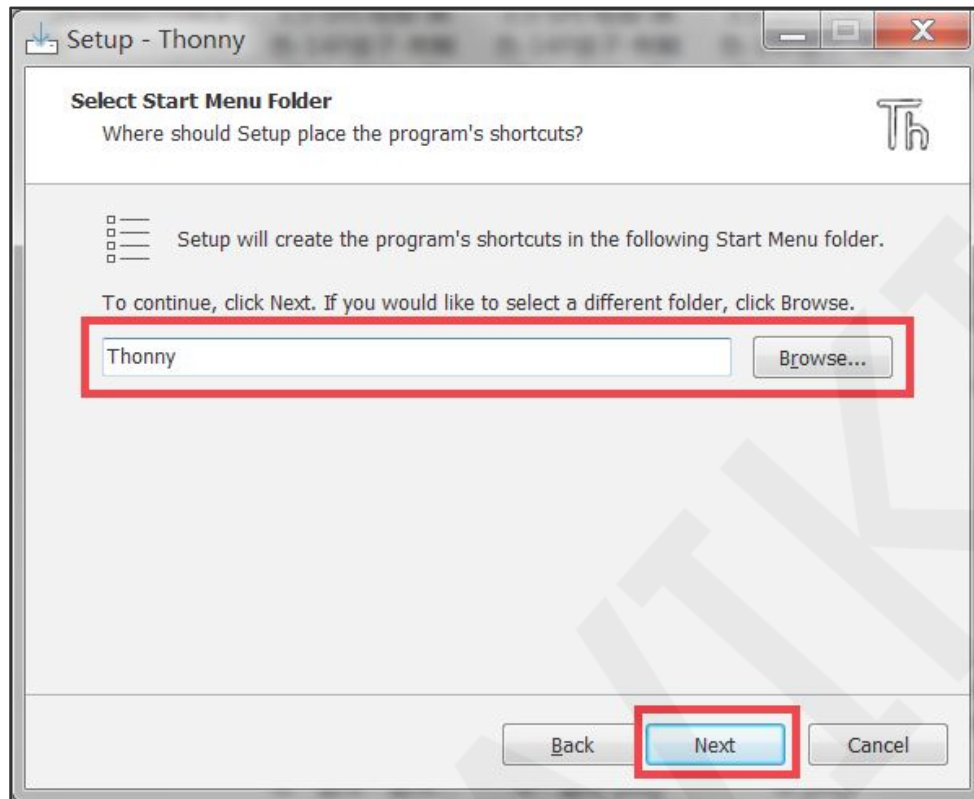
Setup - Thonny

Select Start Menu Folder
Where should Setup place the program's shortcuts?

Th

Setup will create the program's shortcuts in the following Start Menu folder.

To continue, click Next. If you would like to select a different folder, click Browse.

Thonny

Browse...

Back

Next

Cancel